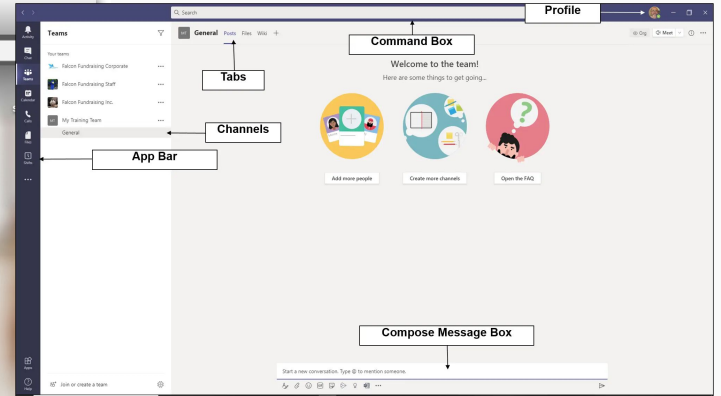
Search

Profile

Command Box

Activity

Chat

Teams

Calendar

Calls

Files

Outlook

...

Apps

Help

Teams

Your teams

Falcon Fundraising Corporate

Falcon Fundraising Staff

Falcon Fundraising Inc.

My Training Team

General

Tabs

Channels

App Bar

General Posts Files Wiki +

Org

Meet

Welcome to the team!

Here are some things to get going...

Add more people

Create more channels

Open the FAQ

Compose Message Box

Start a new conversation. Type @ to mention someone.

Join or create a team